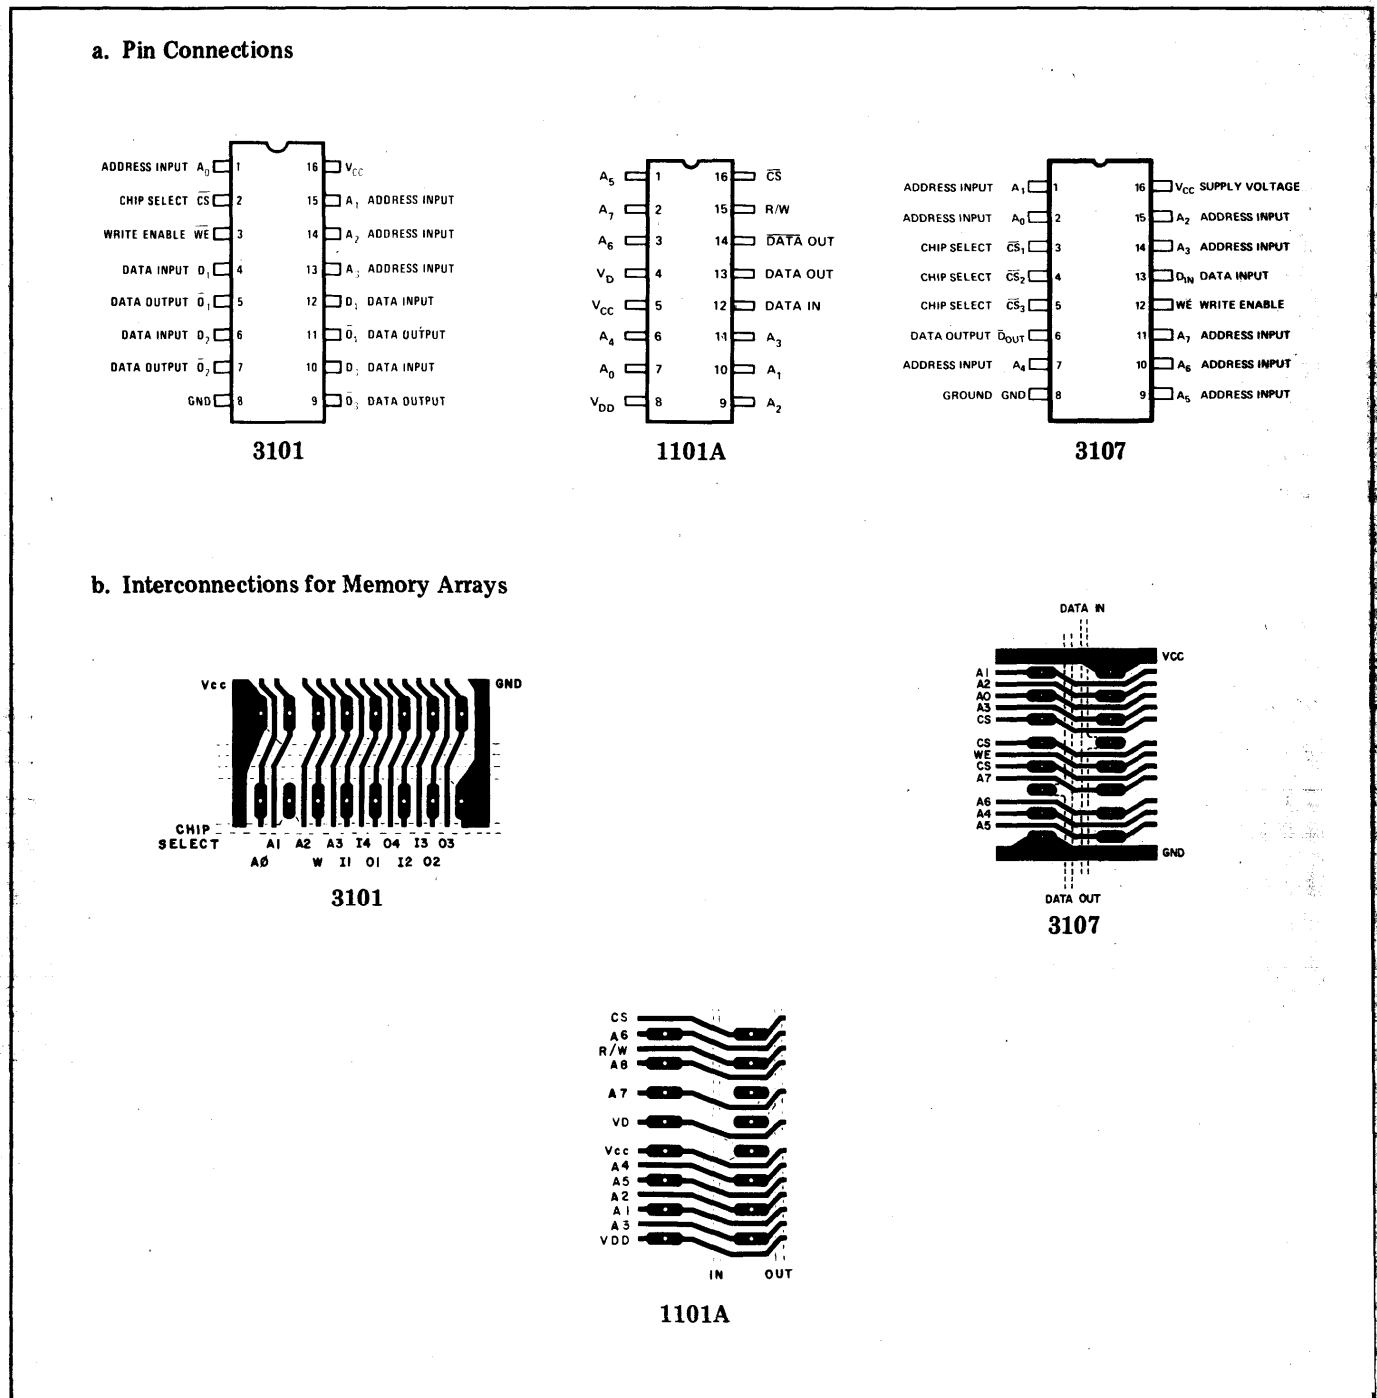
a. Pin Connections

ADDRESS INPUT $A_0$ 1
CHIP SELECT $\overline{CS}$ 2
WRITE ENABLE $\overline{WE}$ 3
DATA INPUT $D_1$ 4
DATA OUTPUT $\bar{O}_1$ 5
DATA INPUT $D_2$ 6
DATA OUTPUT $\bar{O}_2$ 7
GND 8
16 $V_{CC}$
15 $A_1$ ADDRESS INPUT
14 $A_2$ ADDRESS INPUT
13 $A_3$ ADDRESS INPUT
12 $D_4$ DATA INPUT
11 $\bar{O}_4$ DATA OUTPUT
10 $D_3$ DATA INPUT
9 $\bar{O}_3$ DATA OUTPUT

3101

$A_5$ 1
$A_7$ 2
$A_6$ 3
$V_D$ 4
$V_{CC}$ 5
$A_4$ 6
$A_0$ 7
$V_{DD}$ 8
16 $\overline{CS}$
15 R/W
14 $\overline{DATA}$ OUT
13 DATA OUT
12 DATA IN
11 $A_3$
10 $A_1$
9 $A_2$

1101A

ADDRESS INPUT $A_1$ 1
ADDRESS INPUT $A_0$ 2
CHIP SELECT $\overline{CS}_1$ 3
CHIP SELECT $\overline{CS}_2$ 4
CHIP SELECT $\overline{CS}_3$ 5
DATA OUTPUT $\bar{D}_{OUT}$ 6
ADDRESS INPUT $A_4$ 7
GROUND GND 8
16 $V_{CC}$ SUPPLY VOLTAGE
15 $A_2$ ADDRESS INPUT
14 $A_3$ ADDRESS INPUT
13 $D_{IN}$ DATA INPUT
12 $\overline{WE}$ WRITE ENABLE
11 $A_7$ ADDRESS INPUT
10 $A_6$ ADDRESS INPUT
9 $A_5$ ADDRESS INPUT

3107

b. Interconnections for Memory Arrays

Vcc GND
CHIP SELECT
AI A2 A3 I4 O4 I3 O3
AØ W I1 O1 I2 O2

3101

DATA IN
VCC
A1 A2 A0 A3 CS
CS WE CS A7
A6 A4 A5
GND
DATA OUT

3107

CS
A6
R/W
A8
A7
VD
Vcc
A4
A5
A2
A1
A3
VDD
IN OUT

1101A